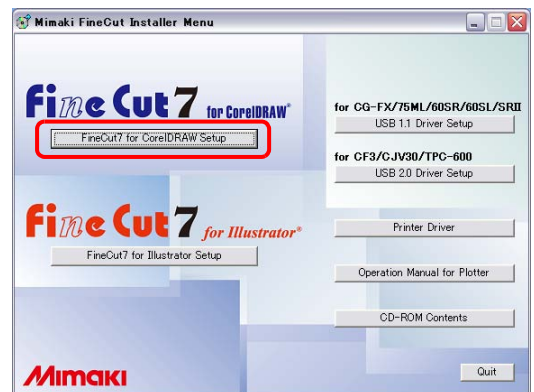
Mimaki FineCut Installer Menu

FineCut7 for CorelDRAW®

FineCut7 for CorelDRAW Setup

FineCut7 for Illustrator®

FineCut7 for Illustrator Setup

for CG-FX/75ML/60SR/60SL/SRII

USB 1.1 Driver Setup

for CF3/CJV30/TPC-600

USB 2.0 Driver Setup

Printer Driver

Operation Manual for Plotter

CD-ROM Contents

MIMAKI

Quit